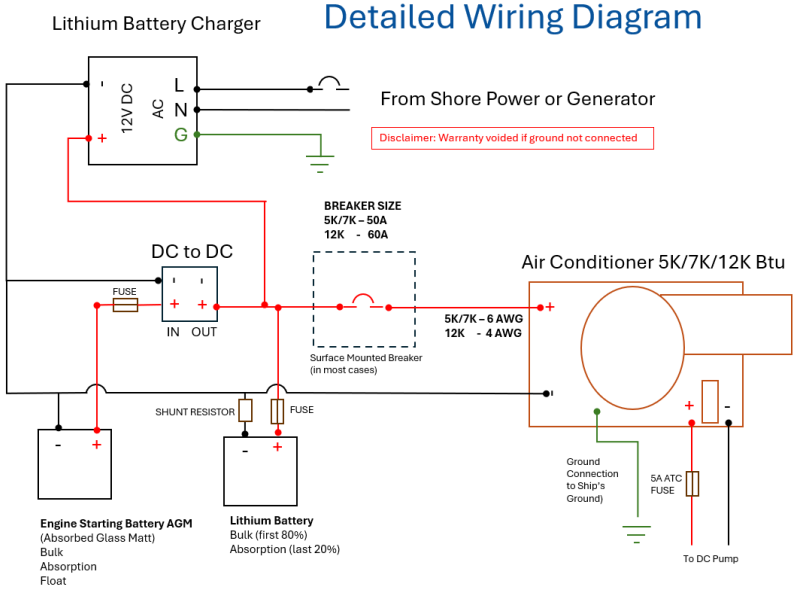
Lithium Battery Charger

Detailed Wiring Diagram

-
+
12V DC
AC
L
N
G

From Shore Power or Generator

Disclaimer: Warranty voided if ground not connected

BREAKER SIZE
5K/7K – 50A
12K - 60A

DC to DC
-
-
FUSE
+
+
IN
OUT

Surface Mounted Breaker
(in most cases)

5K/7K – 6 AWG
12K - 4 AWG

Air Conditioner 5K/7K/12K Btu
+
-
+
-

SHUNT RESISTOR
FUSE

-
+
-
+

Ground Connection to Ship's Ground)

5A ATC FUSE

To DC Pump

Engine Starting Battery AGM
(Absorbed Glass Matt)
Bulk
Absorption
Float

Lithium Battery
Bulk (first 80%)
Absorption (last 20%)